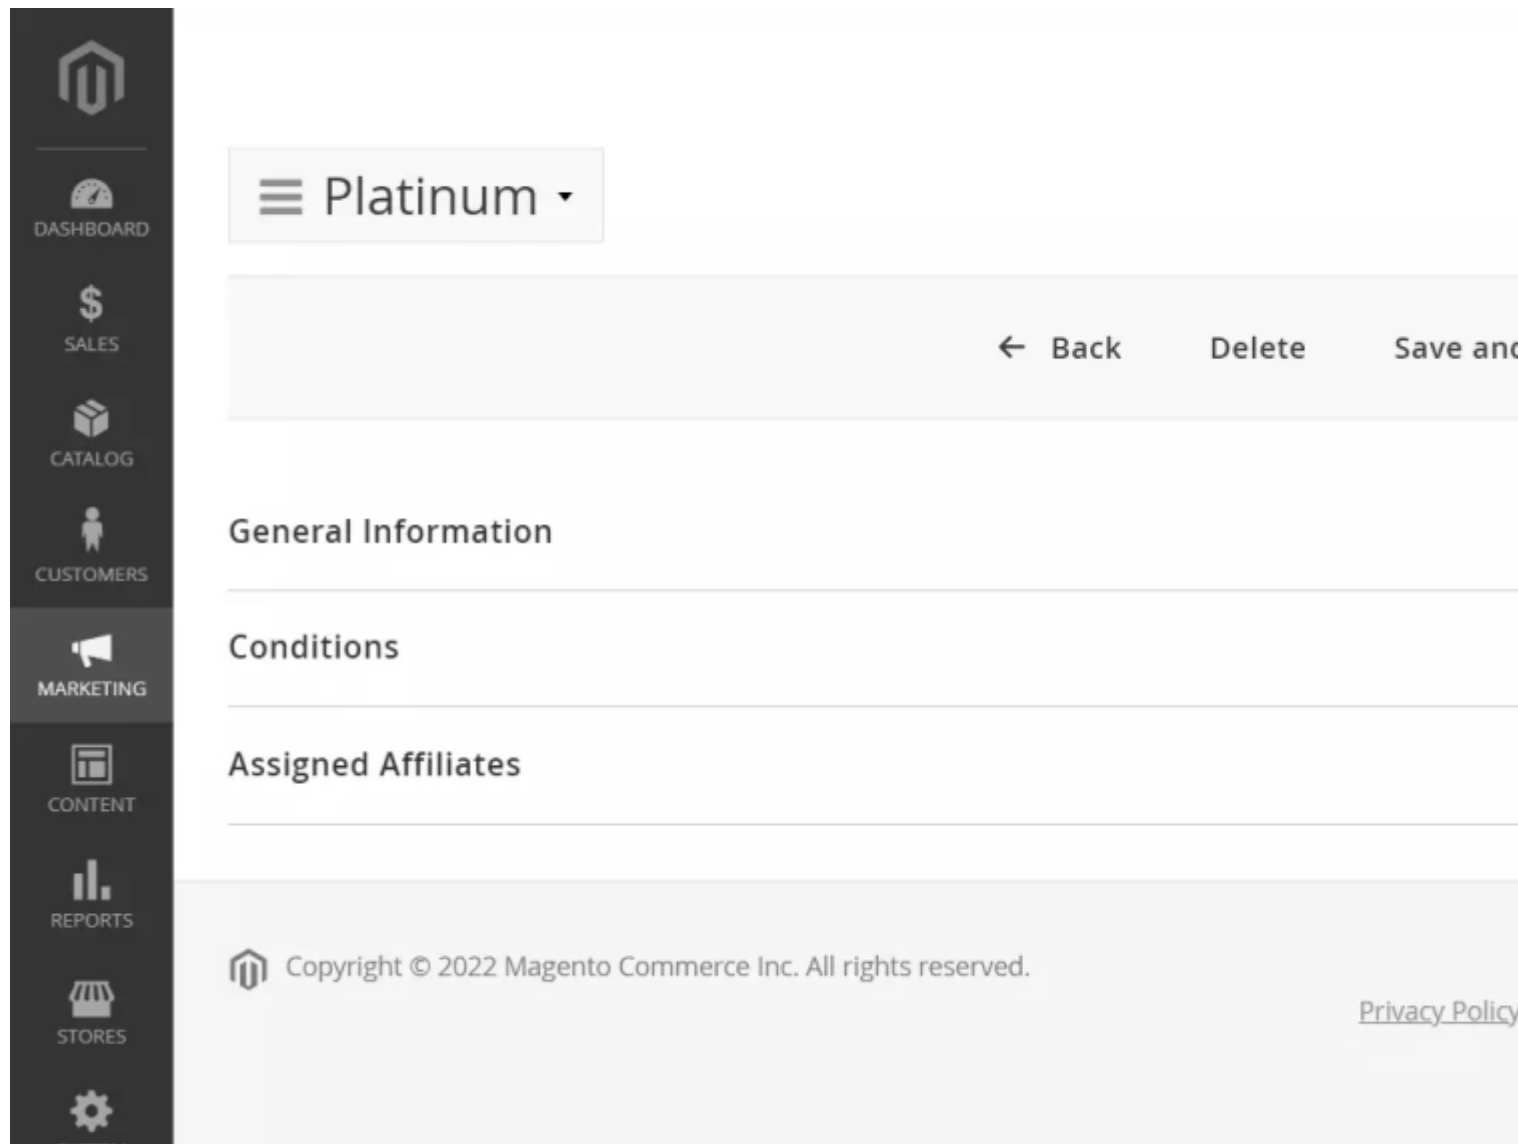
DASHBOARD
SALES
CATALOG
CUSTOMERS
MARKETING
CONTENT
REPORTS
STORES

Platinum

← Back Delete Save an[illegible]

General Information

Conditions

Assigned Affiliates

Copyright © 2022 Magento Commerce Inc. All rights reserved.

Privacy Polic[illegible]